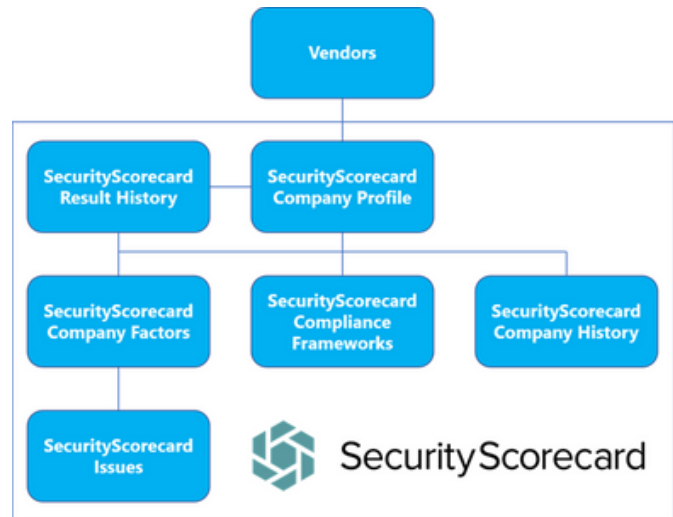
Vendors

SecurityScorecard Result History

SecurityScorecard Company Profile

SecurityScorecard Company Factors

SecurityScorecard Compliance Frameworks

SecurityScorecard Company History

SecurityScorecard Issues

SecurityScorecard